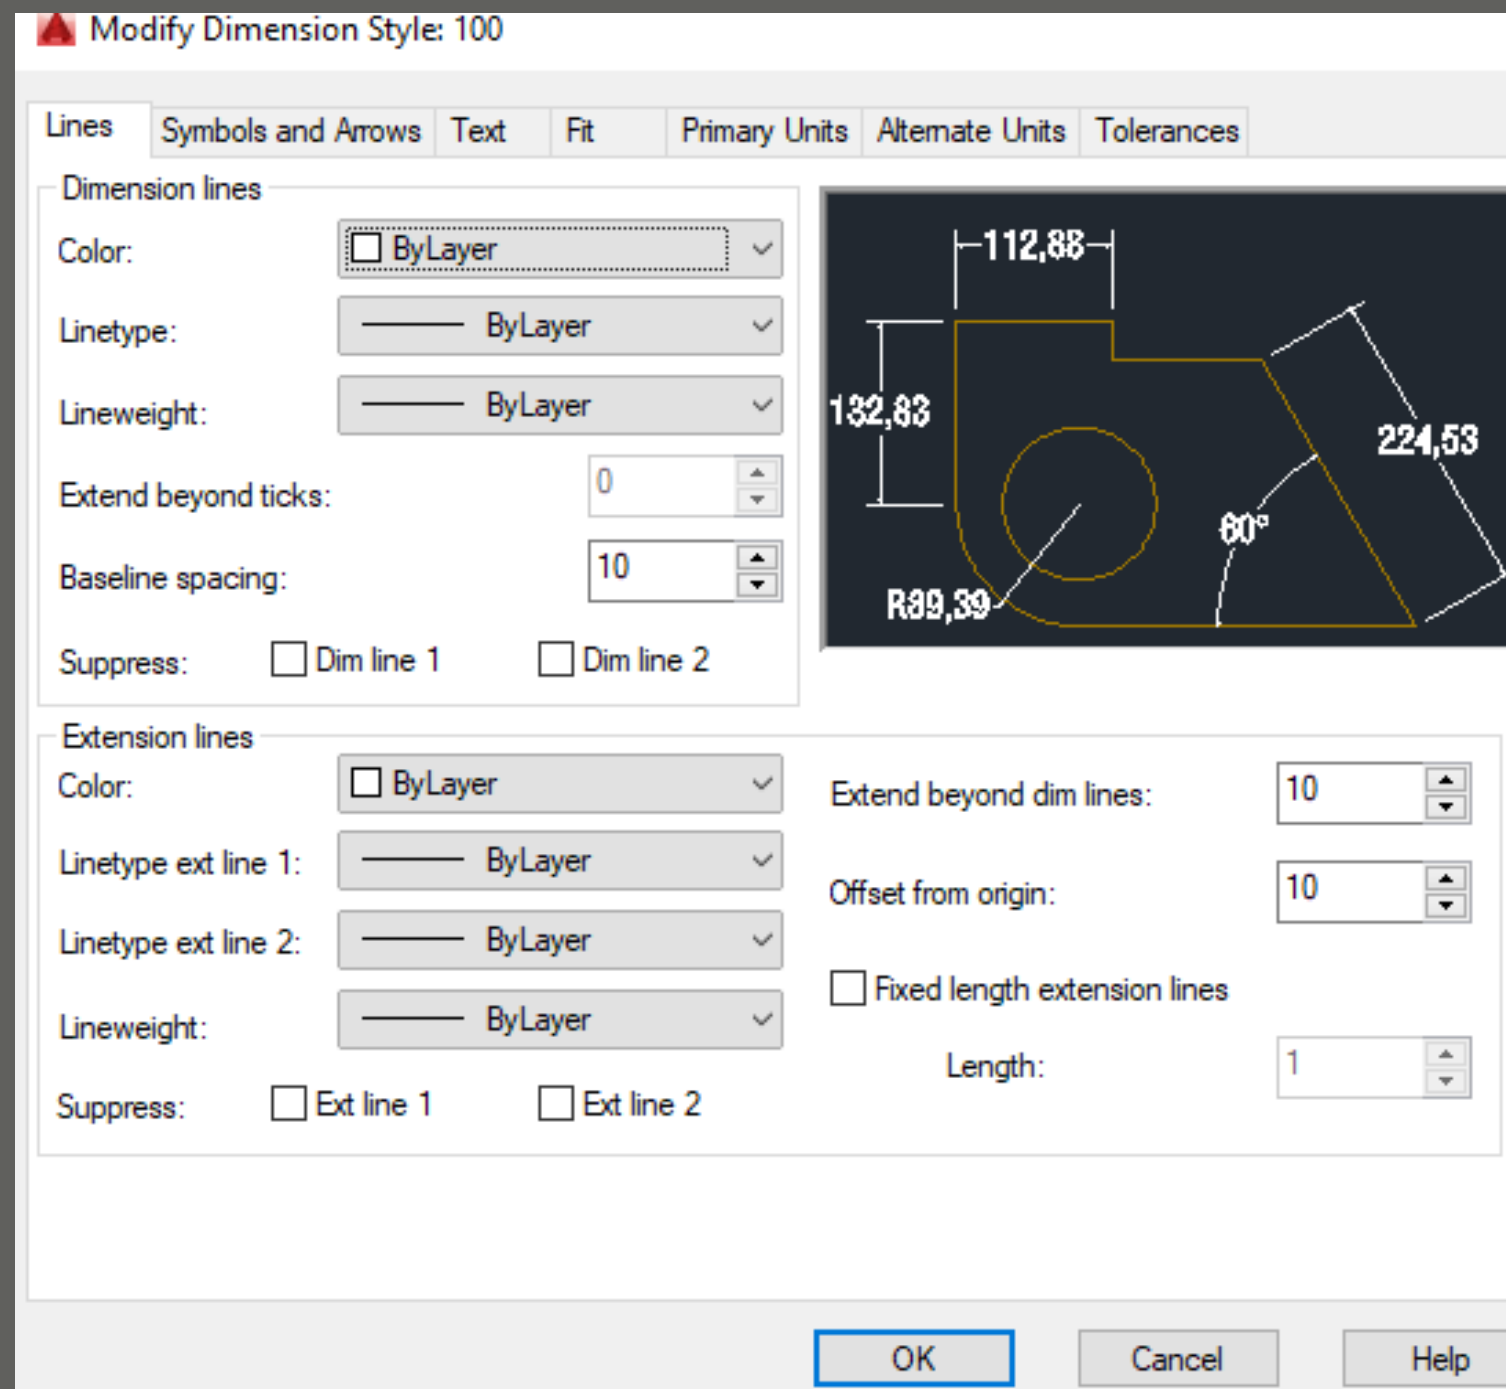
Modify Dimension Style: 100

Lines | Symbols and Arrows | Text | Fit | Primary Units | Alternate Units | Tolerances

Dimension lines
Color: ByLayer
Linetype: ByLayer
Lineweight: ByLayer
Extend beyond ticks: 0
Baseline spacing: 10
Suppress: Dim line 1 Dim line 2

112,88
132,83
224,53
60°
R39,39

Extension lines
Color: ByLayer
Linetype ext line 1: ByLayer
Linetype ext line 2: ByLayer
Lineweight: ByLayer
Suppress: Ext line 1 Ext line 2

Extend beyond dim lines: 10
Offset from origin: 10
Fixed length extension lines
Length: 1

OK Cancel Help